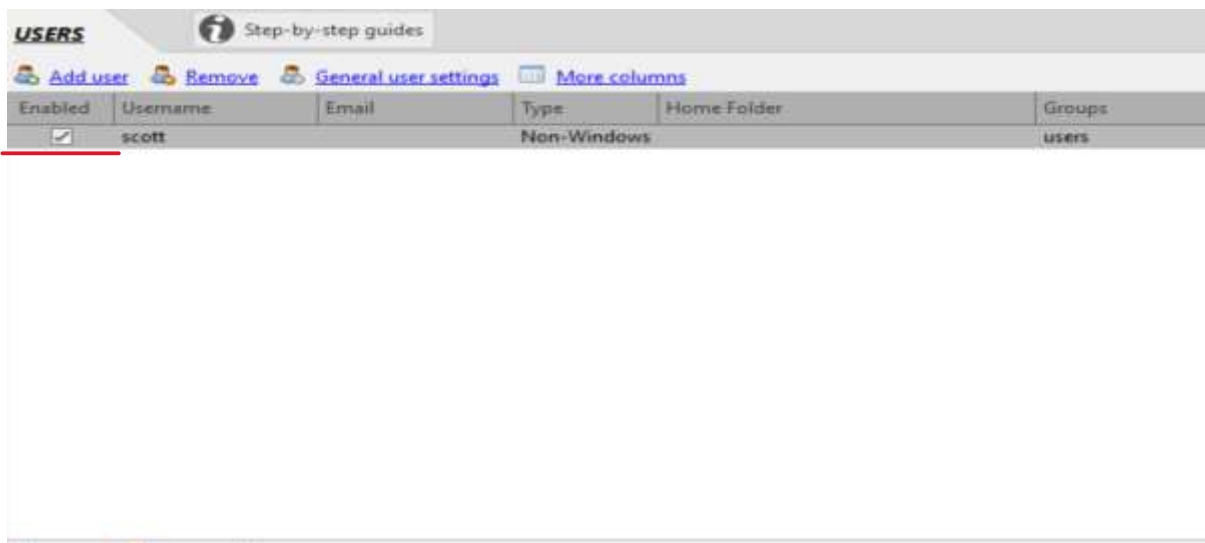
USERS

Step-by-step guides

Add user Remove General user settings More columns

| Enabled | Username | Email | Type | Home Folder | Groups |
|---|---|---|---|---|---|
| ✓ | scott | | Non-Windows | | users |